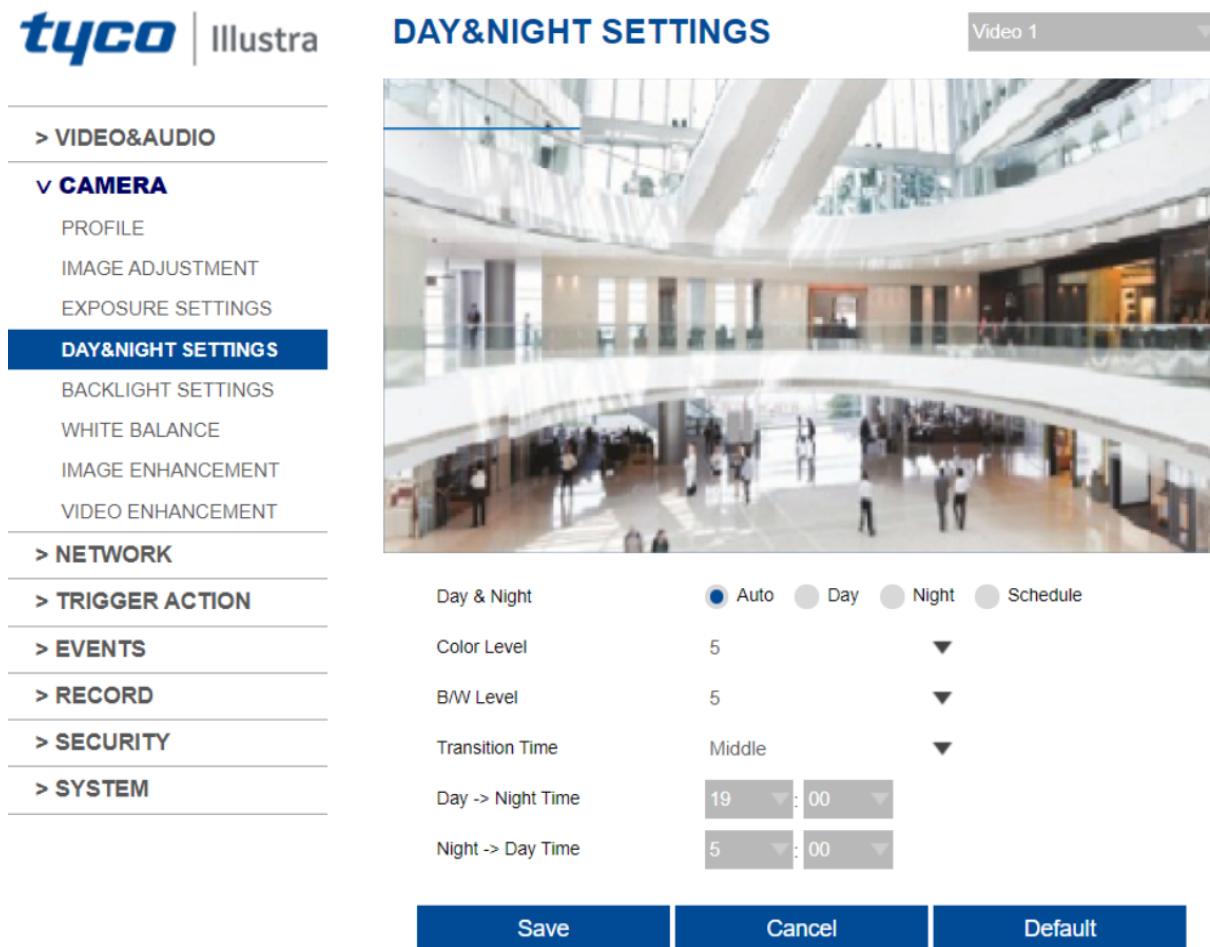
tyco | Illustra

DAY&NIGHT SETTINGS

Video 1

> VIDEO&AUDIO
v CAMERA
PROFILE
IMAGE ADJUSTMENT
EXPOSURE SETTINGS
DAY&NIGHT SETTINGS
BACKLIGHT SETTINGS
WHITE BALANCE
IMAGE ENHANCEMENT
VIDEO ENHANCEMENT
> NETWORK
> TRIGGER ACTION
> EVENTS
> RECORD
> SECURITY
> SYSTEM

Day & Night | Auto | Day | Night | Schedule

Color Level | 5

B/W Level | 5

Transition Time | Middle

Day -> Night Time | 19 : 00

Night -> Day Time | 5 : 00

Save | Cancel | Default